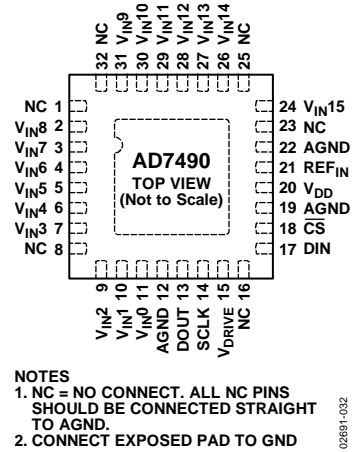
32 NC
31 $V_{IN}9$
30 $V_{IN}10$
29 $V_{IN}11$
28 $V_{IN}12$
27 $V_{IN}13$
26 $V_{IN}14$
25 NC

NC 1
$V_{IN}8$ 2
$V_{IN}7$ 3
$V_{IN}6$ 4
$V_{IN}5$ 5
$V_{IN}4$ 6
$V_{IN}3$ 7
NC 8

AD7490
TOP VIEW
(Not to Scale)

24 $V_{IN}15$
23 NC
22 AGND
21 $REF_{IN}$
20 $V_{DD}$
19 AGND
18 $\overline{CS}$
17 DIN

$V_{IN}2$ 9
$V_{IN}1$ 10
$V_{IN}0$ 11
AGND 12
DOUT 13
SCLK 14
$V_{DRIVE}$ 15
NC 16

NOTES
1. NC = NO CONNECT. ALL NC PINS SHOULD BE CONNECTED STRAIGHT TO AGND.
2. CONNECT EXPOSED PAD TO GND

02691-032